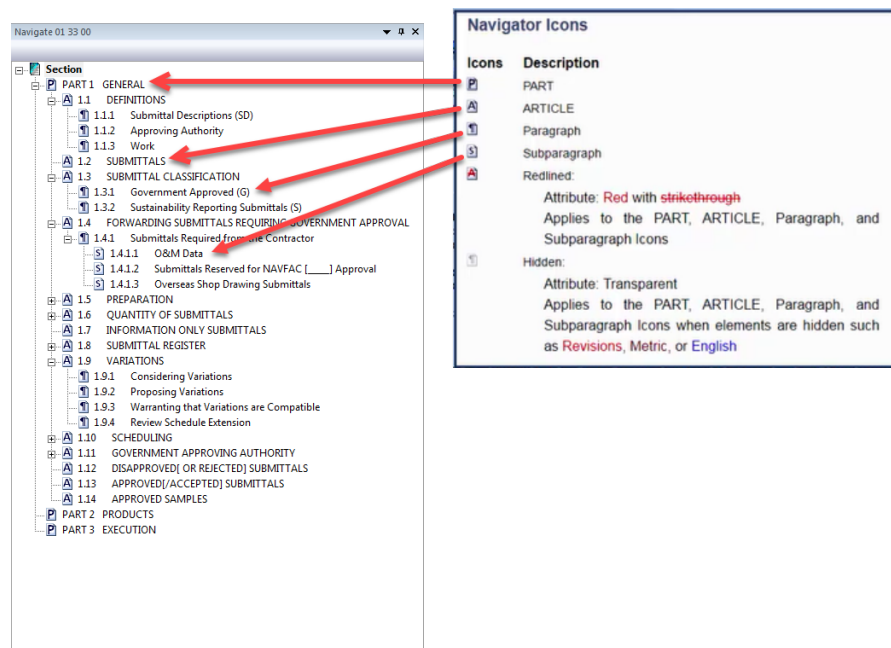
Navigate 01 33 00

Section
P PART 1 GENERAL
A 1.1 DEFINITIONS
¶ 1.1.1 Submittal Descriptions (SD)
¶ 1.1.2 Approving Authority
¶ 1.1.3 Work
A 1.2 SUBMITTALS
A 1.3 SUBMITTAL CLASSIFICATION
¶ 1.3.1 Government Approved (G)
¶ 1.3.2 Sustainability Reporting Submittals (S)
A 1.4 FORWARDING SUBMITTALS REQUIRING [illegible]OVERNMENT APPROVAL
¶ 1.4.1 Submittals Required fro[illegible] the Contractor
S 1.4.1.1 O&M Data
S 1.4.1.2 Submittals Reserved for NAVFAC [____] Approval
S 1.4.1.3 Overseas Shop Drawing Submittals
A 1.5 PREPARATION
A 1.6 QUANTITY OF SUBMITTALS
A 1.7 INFORMATION ONLY SUBMITTALS
A 1.8 SUBMITTAL REGISTER
A 1.9 VARIATIONS
¶ 1.9.1 Considering Variations
¶ 1.9.2 Proposing Variations
¶ 1.9.3 Warranting that Variations are Compatible
¶ 1.9.4 Review Schedule Extension
A 1.10 SCHEDULING
A 1.11 GOVERNMENT APPROVING AUTHORITY
A 1.12 DISAPPROVED[ OR REJECTED] SUBMITTALS
A 1.13 APPROVED[/ACCEPTED] SUBMITTALS
A 1.14 APPROVED SAMPLES
P PART 2 PRODUCTS
P PART 3 EXECUTION

Navigator Icons

| Icons | Description |
|---|---|
| P | PART |
| A | ARTICLE |
| ¶ | Paragraph |
| S | Subparagraph |
| A | Redlined: Attribute: Red with strikethrough Applies to the PART, ARTICLE, Paragraph, and Subparagraph Icons |
| ¶ | Hidden: Attribute: Transparent Applies to the PART, ARTICLE, Paragraph, and Subparagraph Icons when elements are hidden such as Revisions, Metric, or English |